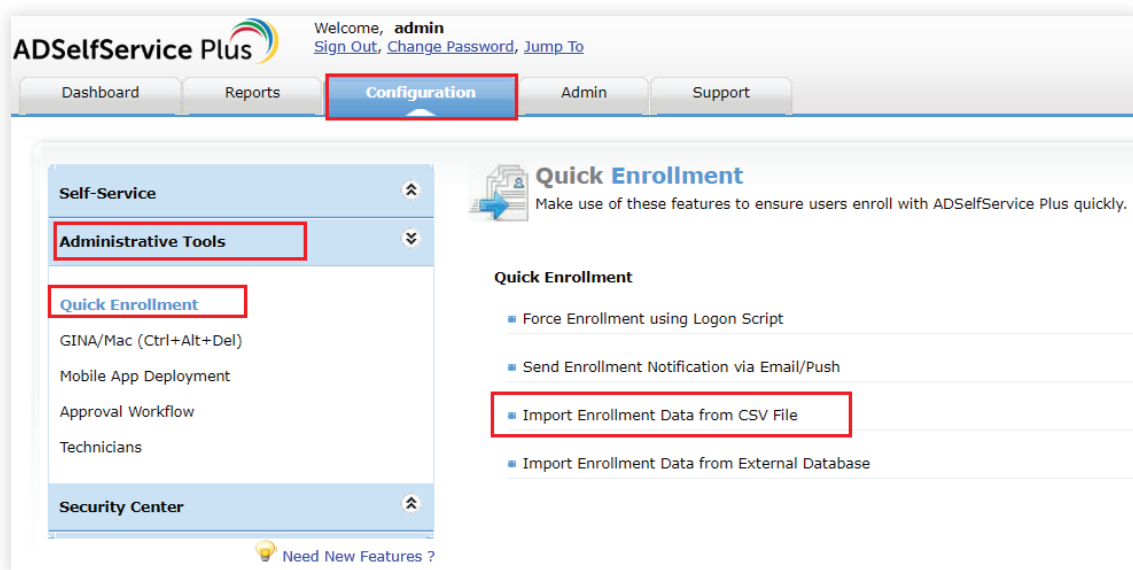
ADSelfService Plus

Welcome, admin
Sign Out, Change Password, Jump To

Dashboard
Reports
Configuration
Admin
Support

Self-Service
Administrative Tools
Quick Enrollment
GINA/Mac (Ctrl+Alt+Del)
Mobile App Deployment
Approval Workflow
Technicians
Security Center

Need New Features ?

Quick Enrollment
Make use of these features to ensure users enroll with ADSelfService Plus quickly.

Quick Enrollment
Force Enrollment using Logon Script
Send Enrollment Notification via Email/Push
Import Enrollment Data from CSV File
Import Enrollment Data from External Database